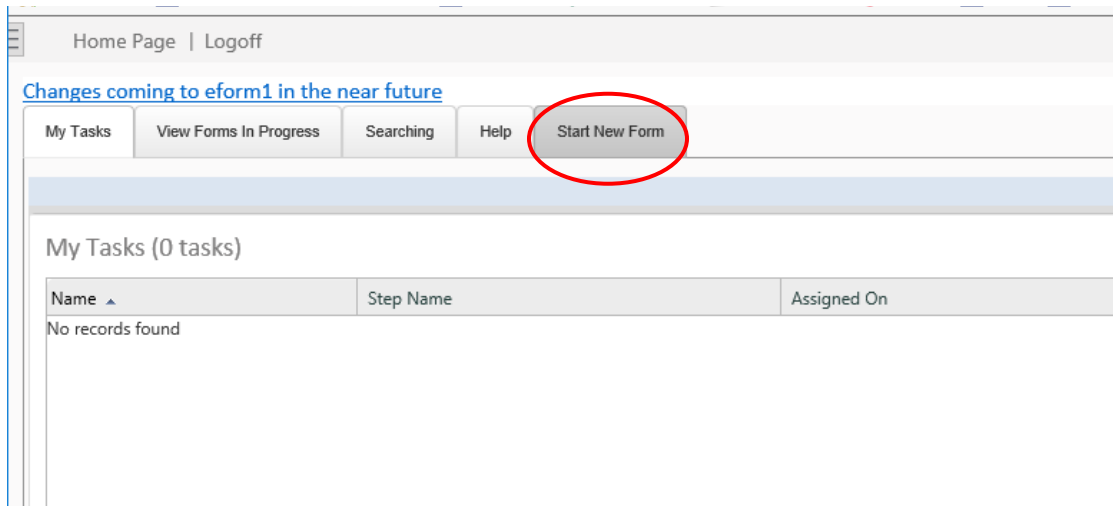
Home Page | Logoff

Changes coming to eform1 in the near future

My Tasks View Forms In Progress Searching Help Start New Form

My Tasks (0 tasks)

| Name ▲ | Step Name | Assigned On |
|---|---|---|
| No records found | | |